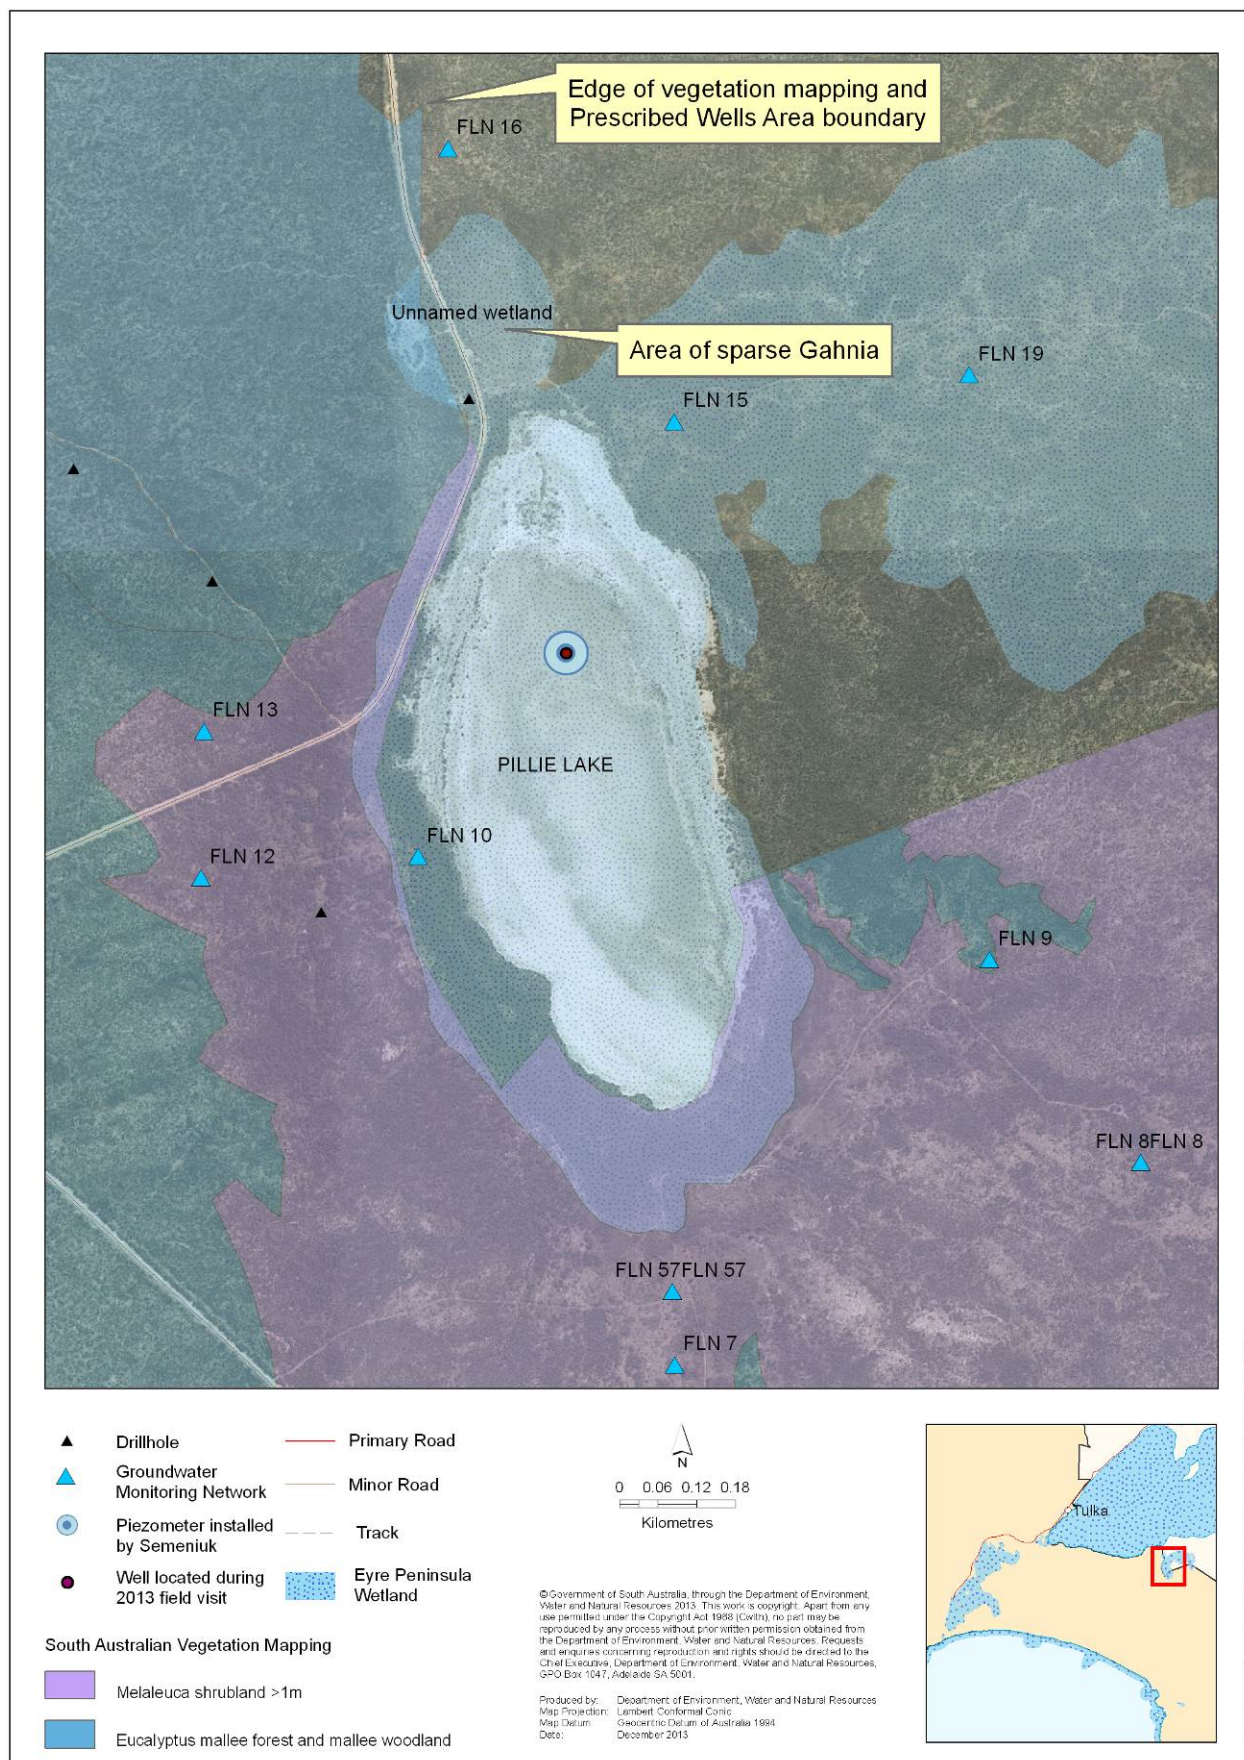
Edge of vegetation mapping and Prescribed Wells Area boundary

FLN 16

Unnamed wetland

Area of sparse Gahnia

FLN 19

FLN 15

FLN 13

PILLIE LAKE

FLN 10

FLN 12

FLN 9

FLN 8FLN 8

FLN 57FLN 57

FLN 7

Drillhole

Groundwater Monitoring Network

Piezometer installed by Semeniuk

Well located during 2013 field visit

Primary Road

Minor Road

Track

Eyre Peninsula Wetland

N

0 0.06 0.12 0.18

Kilometres

Tulka

South Australian Vegetation Mapping

Melaleuca shrubland >1m

Eucalyptus mallee forest and mallee woodland

©Government of South Australia, through the Department of Environment, Water and Natural Resources 2013. This work is copyright. Apart from any use permitted under the Copyright Act 1968 (Cwlth), no part may be reproduced by any process without prior written permission obtained from the Department of Environment, Water and Natural Resources. Requests and enquiries concerning reproduction and rights should be directed to the Chief Executive, Department of Environment, Water and Natural Resources, GPO Box 1047, Adelaide SA 5001.

Produced by: Department of Environment, Water and Natural Resources
Map Projection: Lambert Conformal Conic
Map Datum: Geocentric Datum of Australia 1994
Date: December 2013